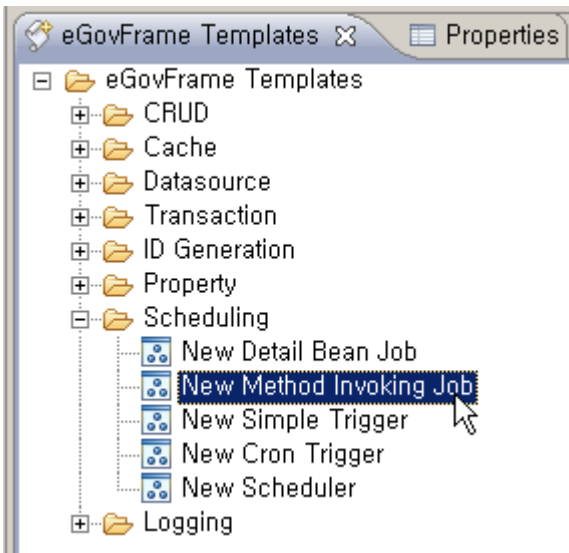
eGovFrame Templates ☒ Properties

eGovFrame Templates
CRUD
Cache
Datasource
Transaction
ID Generation
Property
Scheduling
New Detail Bean Job
New Method Invoking Job
New Simple Trigger
New Cron Trigger
New Scheduler
Logging